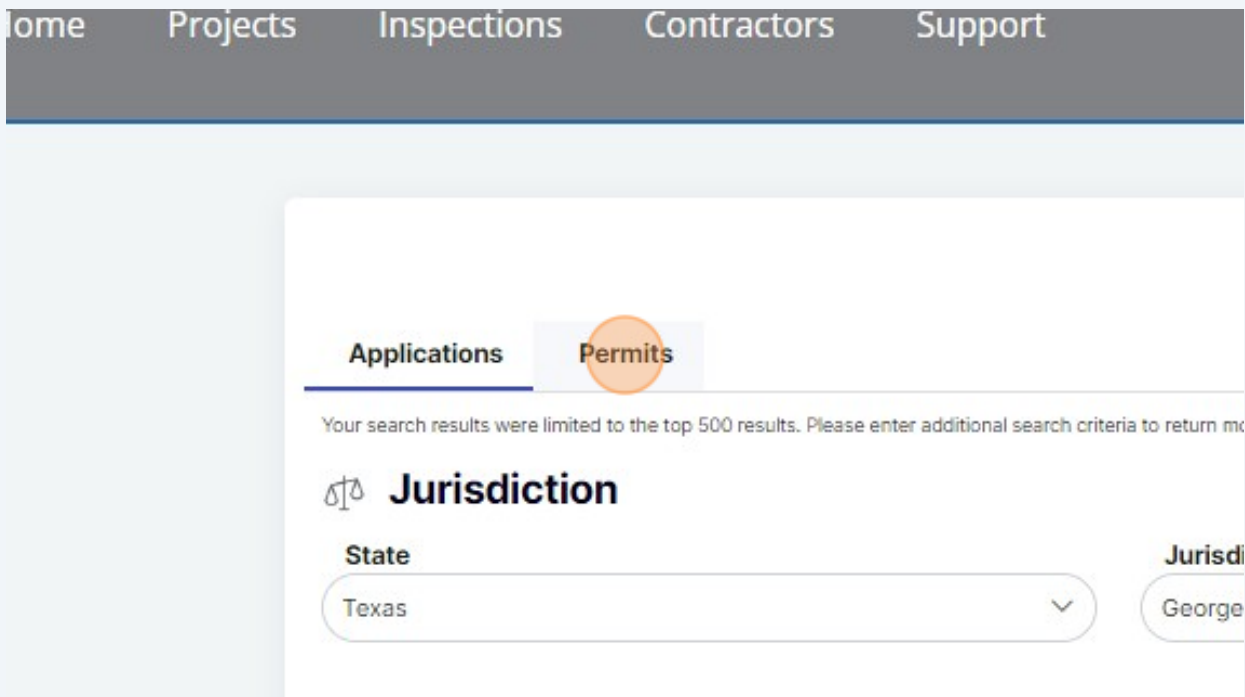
lome Projects Inspections Contractors Support

Applications Permits

Your search results were limited to the top 500 results. Please enter additional search criteria to return mo

Jurisdiction

State

Texas

Jurisdi

George